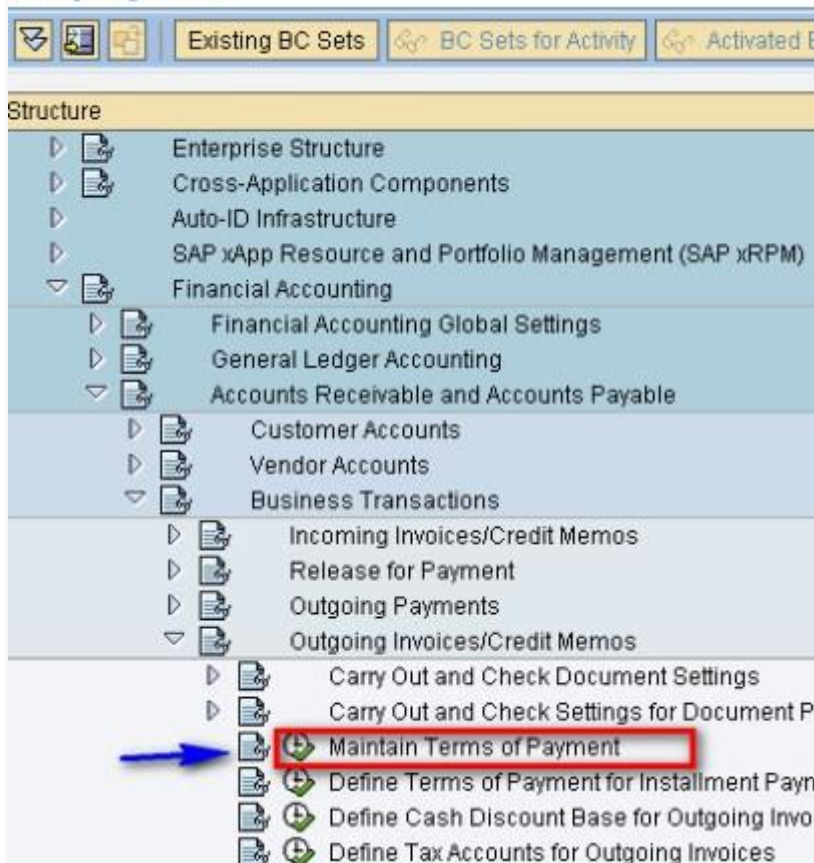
Existing BC Sets | BC Sets for Activity | Activated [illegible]

Structure

Enterprise Structure
Cross-Application Components
Auto-ID Infrastructure
SAP xApp Resource and Portfolio Management (SAP xRPM)
Financial Accounting
Financial Accounting Global Settings
General Ledger Accounting
Accounts Receivable and Accounts Payable
Customer Accounts
Vendor Accounts
Business Transactions
Incoming Invoices/Credit Memos
Release for Payment
Outgoing Payments
Outgoing Invoices/Credit Memos
Carry Out and Check Document Settings
Carry Out and Check Settings for Document P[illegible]
Maintain Terms of Payment
Define Terms of Payment for Installment Payn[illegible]
Define Cash Discount Base for Outgoing Invo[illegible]
Define Tax Accounts for Outgoing Invoices